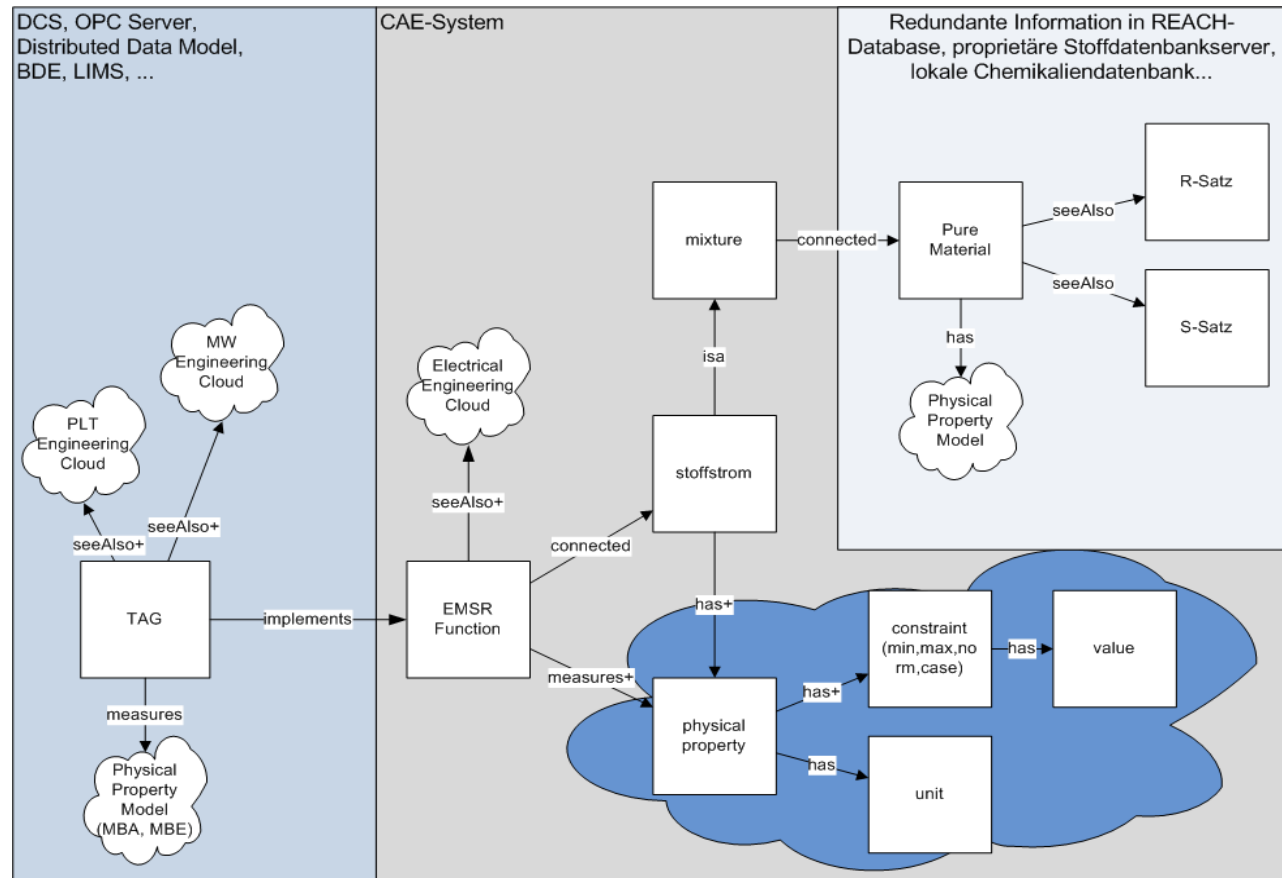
DCS, OPC Server, Distributed Data Model, BDE, LIMS, ...

CAE-System

Redundante Information in REACH-Database, proprietäre Stoffdatenbankserver, lokale Chemikaliendatenbank...

R-Satz

seeAlso

mixture

connected

Pure Material

seeAlso

S-Satz

has

MW Engineering Cloud

isa

Physical Property Model

Electrical Engineering Cloud

PLT Engineering Cloud

stoffstrom

seeAlso+

seeAlso+

seeAlso+

connected

has+

TAG

implements

EMSR Function

constraint (min,max,norm,case)

has

value

measures+

has+

measures

physical property

has

Physical Property Model (MBA, MBE)

unit